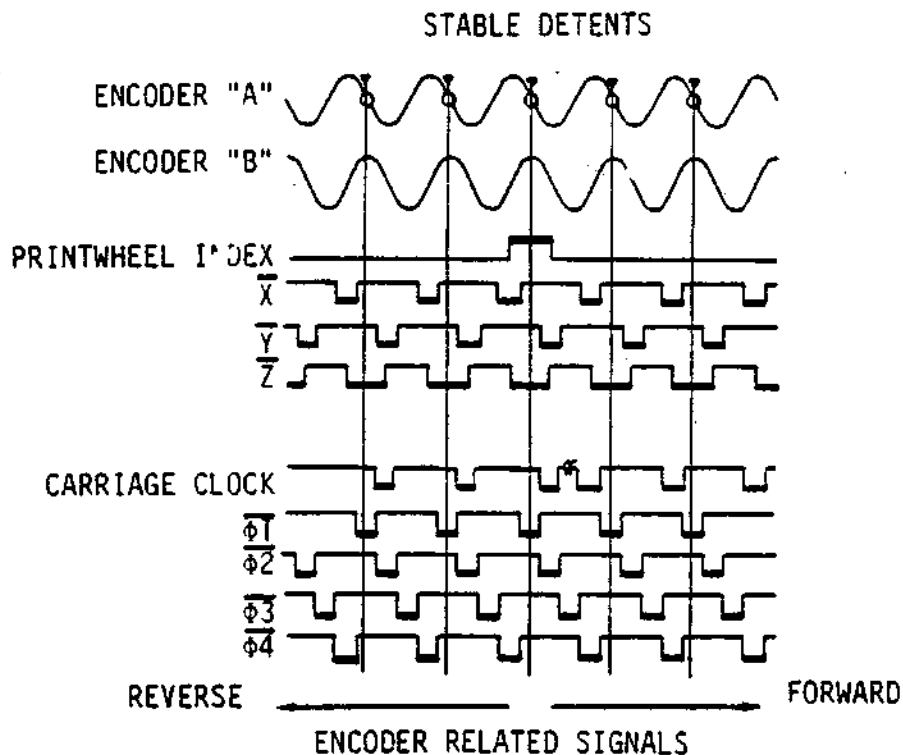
STABLE DETENTS

ENCODER "A"

ENCODER "B"

PRINTWHEEL I'DEX

$\overline{X}$

$\overline{Y}$

$\overline{Z}$

CARRIAGE CLOCK

$\overline{\Phi 1}$

$\overline{\Phi 2}$

$\overline{\Phi 3}$

$\overline{\Phi 4}$

REVERSE

FORWARD

ENCODER RELATED SIGNALS